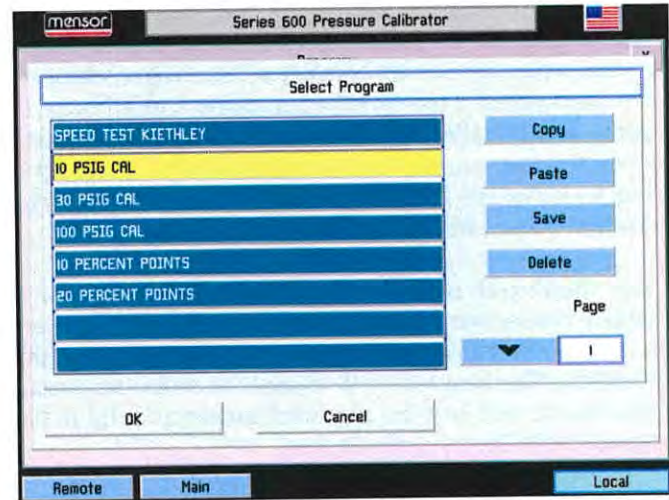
mensor

Series 600 Pressure Calibrator

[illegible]

Select Program

SPEED TEST KIETHLEY

10 PSIG CAL

30 PSIG CAL

100 PSIG CAL

10 PERCENT POINTS

20 PERCENT POINTS

Copy

Paste

Save

Delete

Page

1

OK

Cancel

Remote

Main

Local